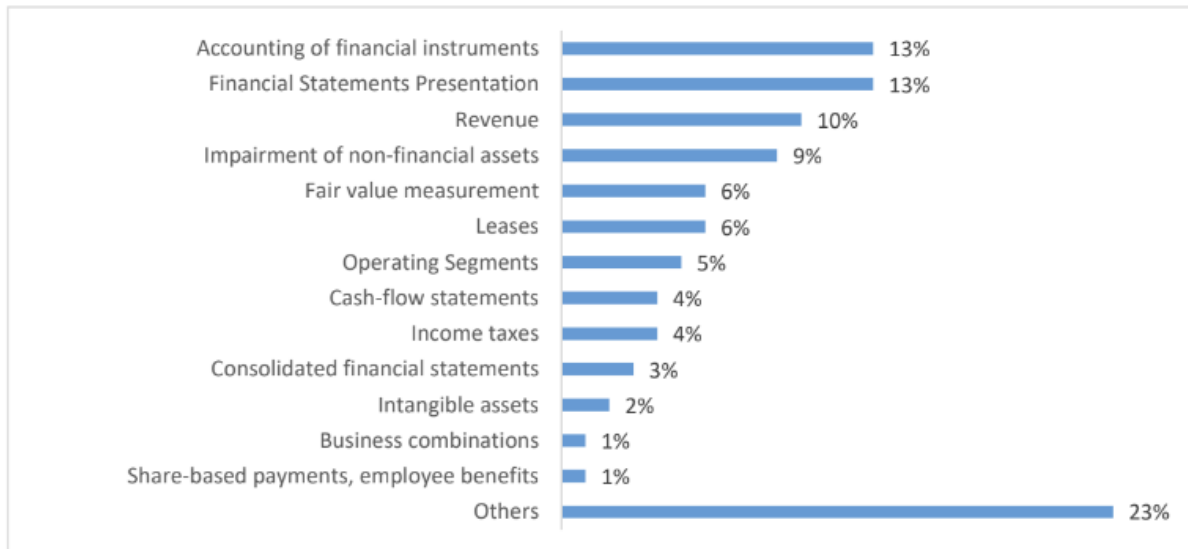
Accounting of financial instruments 13%
Financial Statements Presentation 13%
Revenue 10%
Impairment of non-financial assets 9%
Fair value measurement 6%
Leases 6%
Operating Segments 5%
Cash-flow statements 4%
Income taxes 4%
Consolidated financial statements 3%
Intangible assets 2%
Business combinations 1%
Share-based payments, employee benefits 1%
Others 23%